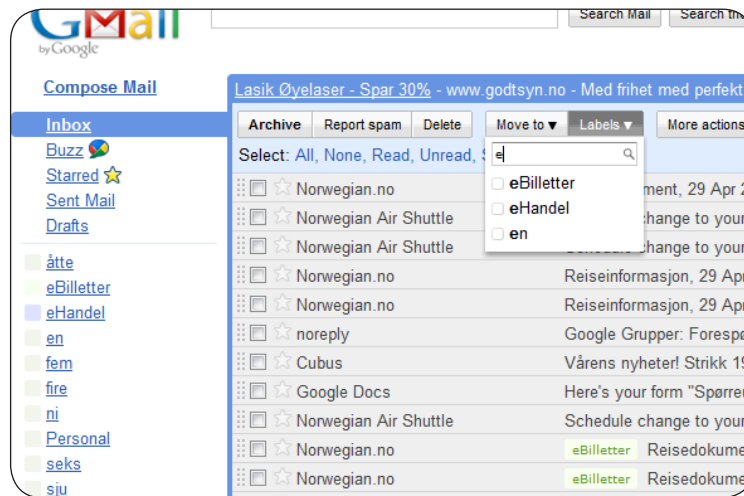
GMail by Google

Search Mail Search the

Compose Mail

Inbox
Buzz
Starred
Sent Mail
Drafts

åtte
eBilletter
eHandel
en
fem
fire
ni
Personal
seks
sju

Lasik Øyelaser - Spar 30% - www.godtsyn.no - Med frihet med perfekt

Archive Report spam Delete Move to ▾ Labels ▾ More actions

Select: All, None, Read, Unread, S

e

eBilletter
eHandel
en

| | | |
|---|---|---|
| Norwegian.no | ment, 29 Apr 2 |
| Norwegian Air Shuttle | change to your |
| Norwegian Air Shuttle | Schedule change to your |
| Norwegian.no | Reiseinformasjon, 29 Apr |
| Norwegian.no | Reiseinformasjon, 29 Apr |
| noreply | Google Grupper: Foresp |
| Cubus | Vårens nyheter! Strikk 1 |
| Google Docs | Here's your form "Spørre |
| Norwegian Air Shuttle | Schedule change to your |
| Norwegian.no | eBilletter Reisedokume |
| Norwegian.no | eBilletter Reisedokume |